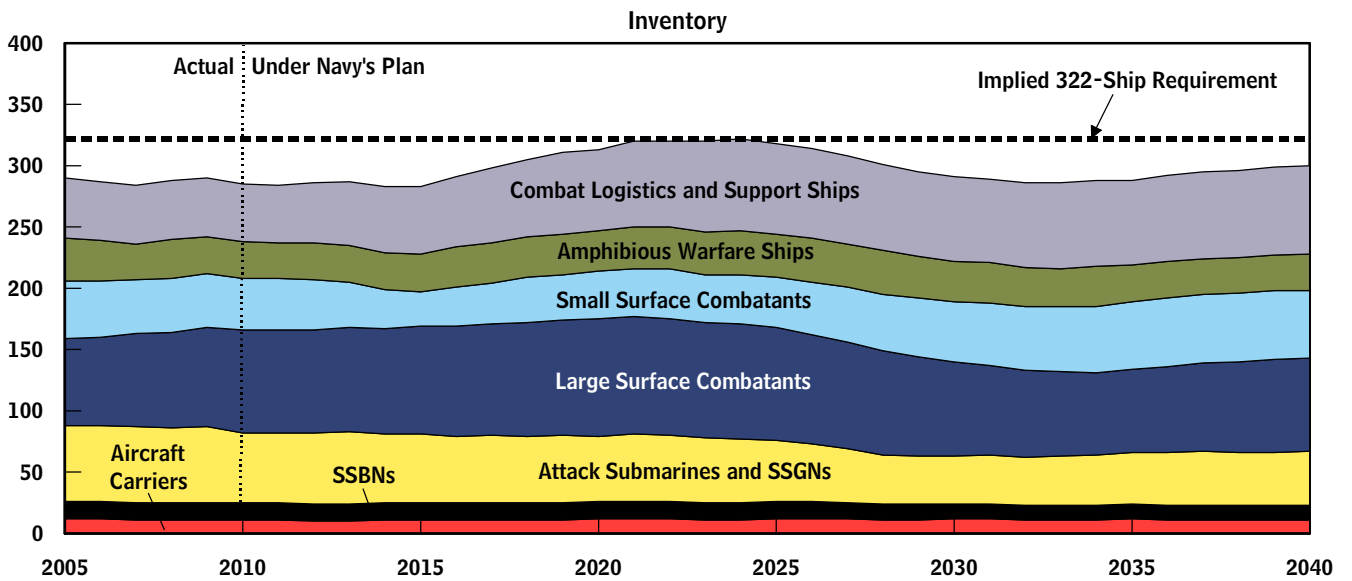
Inventory

400
350
300
250
200
150
100
50
0

Actual
Under Navy's Plan
Implied 322-Ship Requirement
Combat Logistics and Support Ships
Amphibious Warfare Ships
Small Surface Combatants
Large Surface Combatants
Aircraft Carriers
SSBNs
Attack Submarines and SSGNs

2005
2010
2015
2020
2025
2030
2035
2040